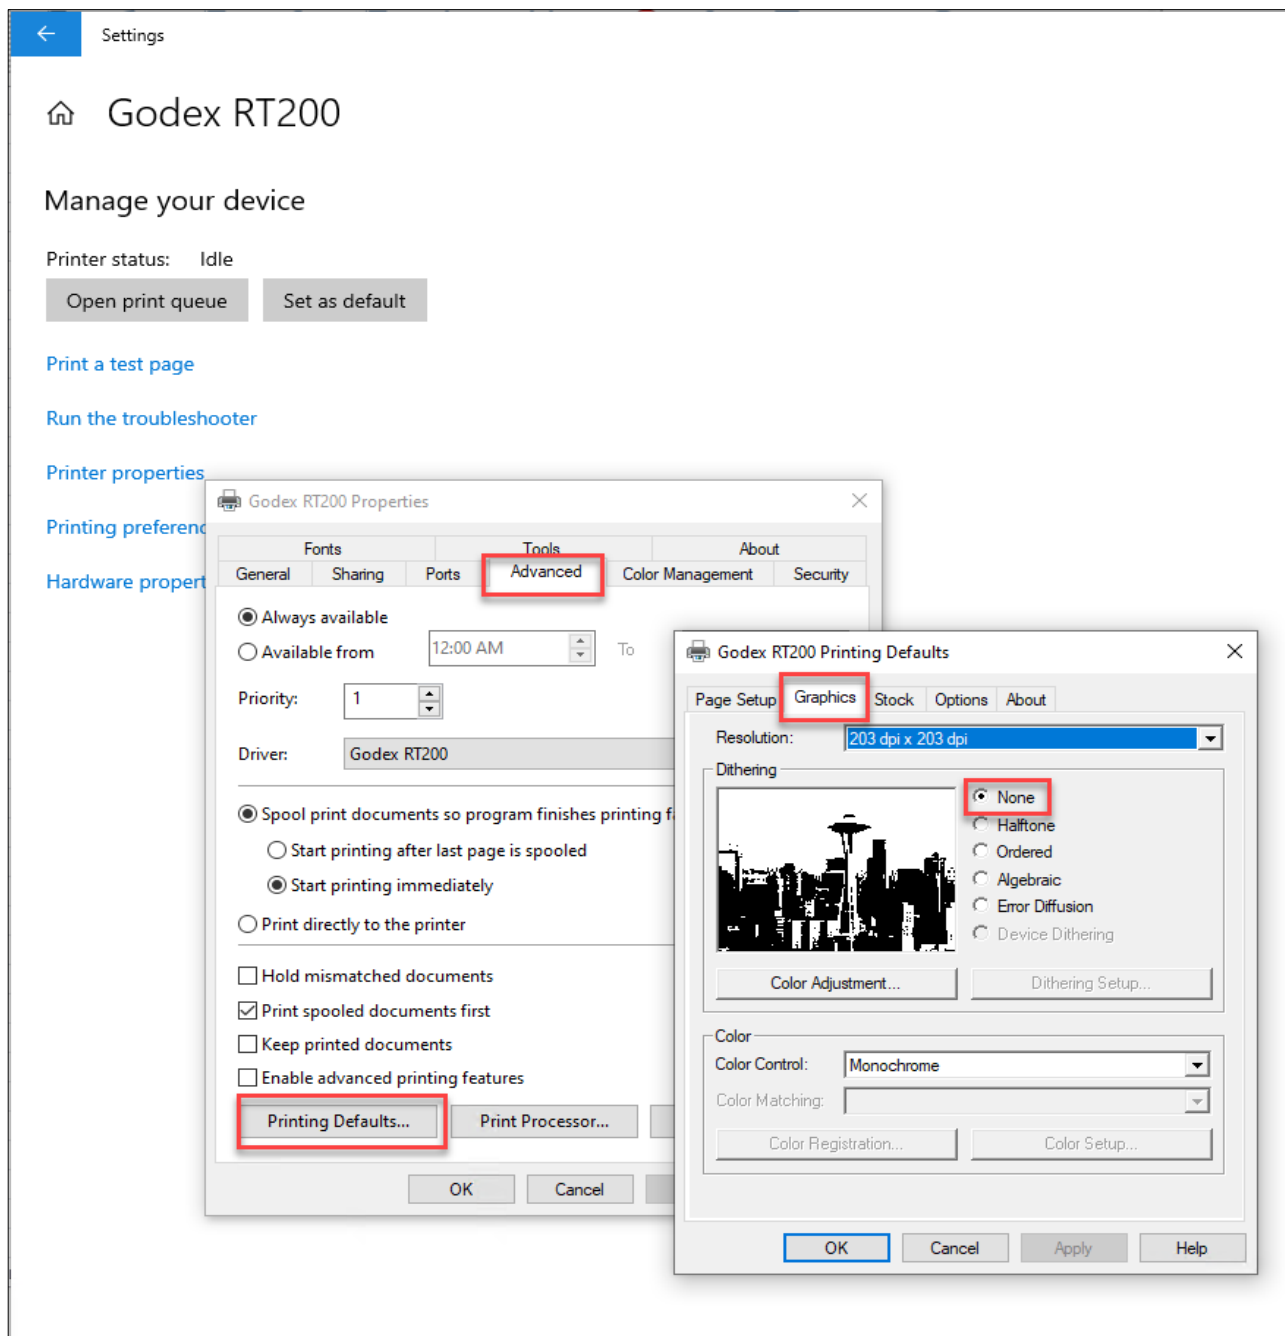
Settings

Godex RT200

Manage your device

Printer status: Idle

Open print queue Set as default

Print a test page

Run the troubleshooter

Printer properties

Printing preferenc

Hardware propert

Godex RT200 Properties

Fonts Tools About
General Sharing Ports Advanced Color Management Security

Always available
Available from 12:00 AM To
Priority: 1
Driver: Godex RT200

Spool print documents so program finishes printing f
Start printing after last page is spooled
Start printing immediately
Print directly to the printer

Hold mismatched documents
Print spooled documents first
Keep printed documents
Enable advanced printing features

Printing Defaults... Print Processor...

OK Cancel

Godex RT200 Printing Defaults

Page Setup Graphics Stock Options About

Resolution: 203 dpi x 203 dpi

Dithering
None
Halftone
Ordered
Algebraic
Error Diffusion
Device Dithering

Color Adjustment... Dithering Setup...

Color
Color Control: Monochrome
Color Matching:

Color Registration... Color Setup...

OK Cancel Apply Help